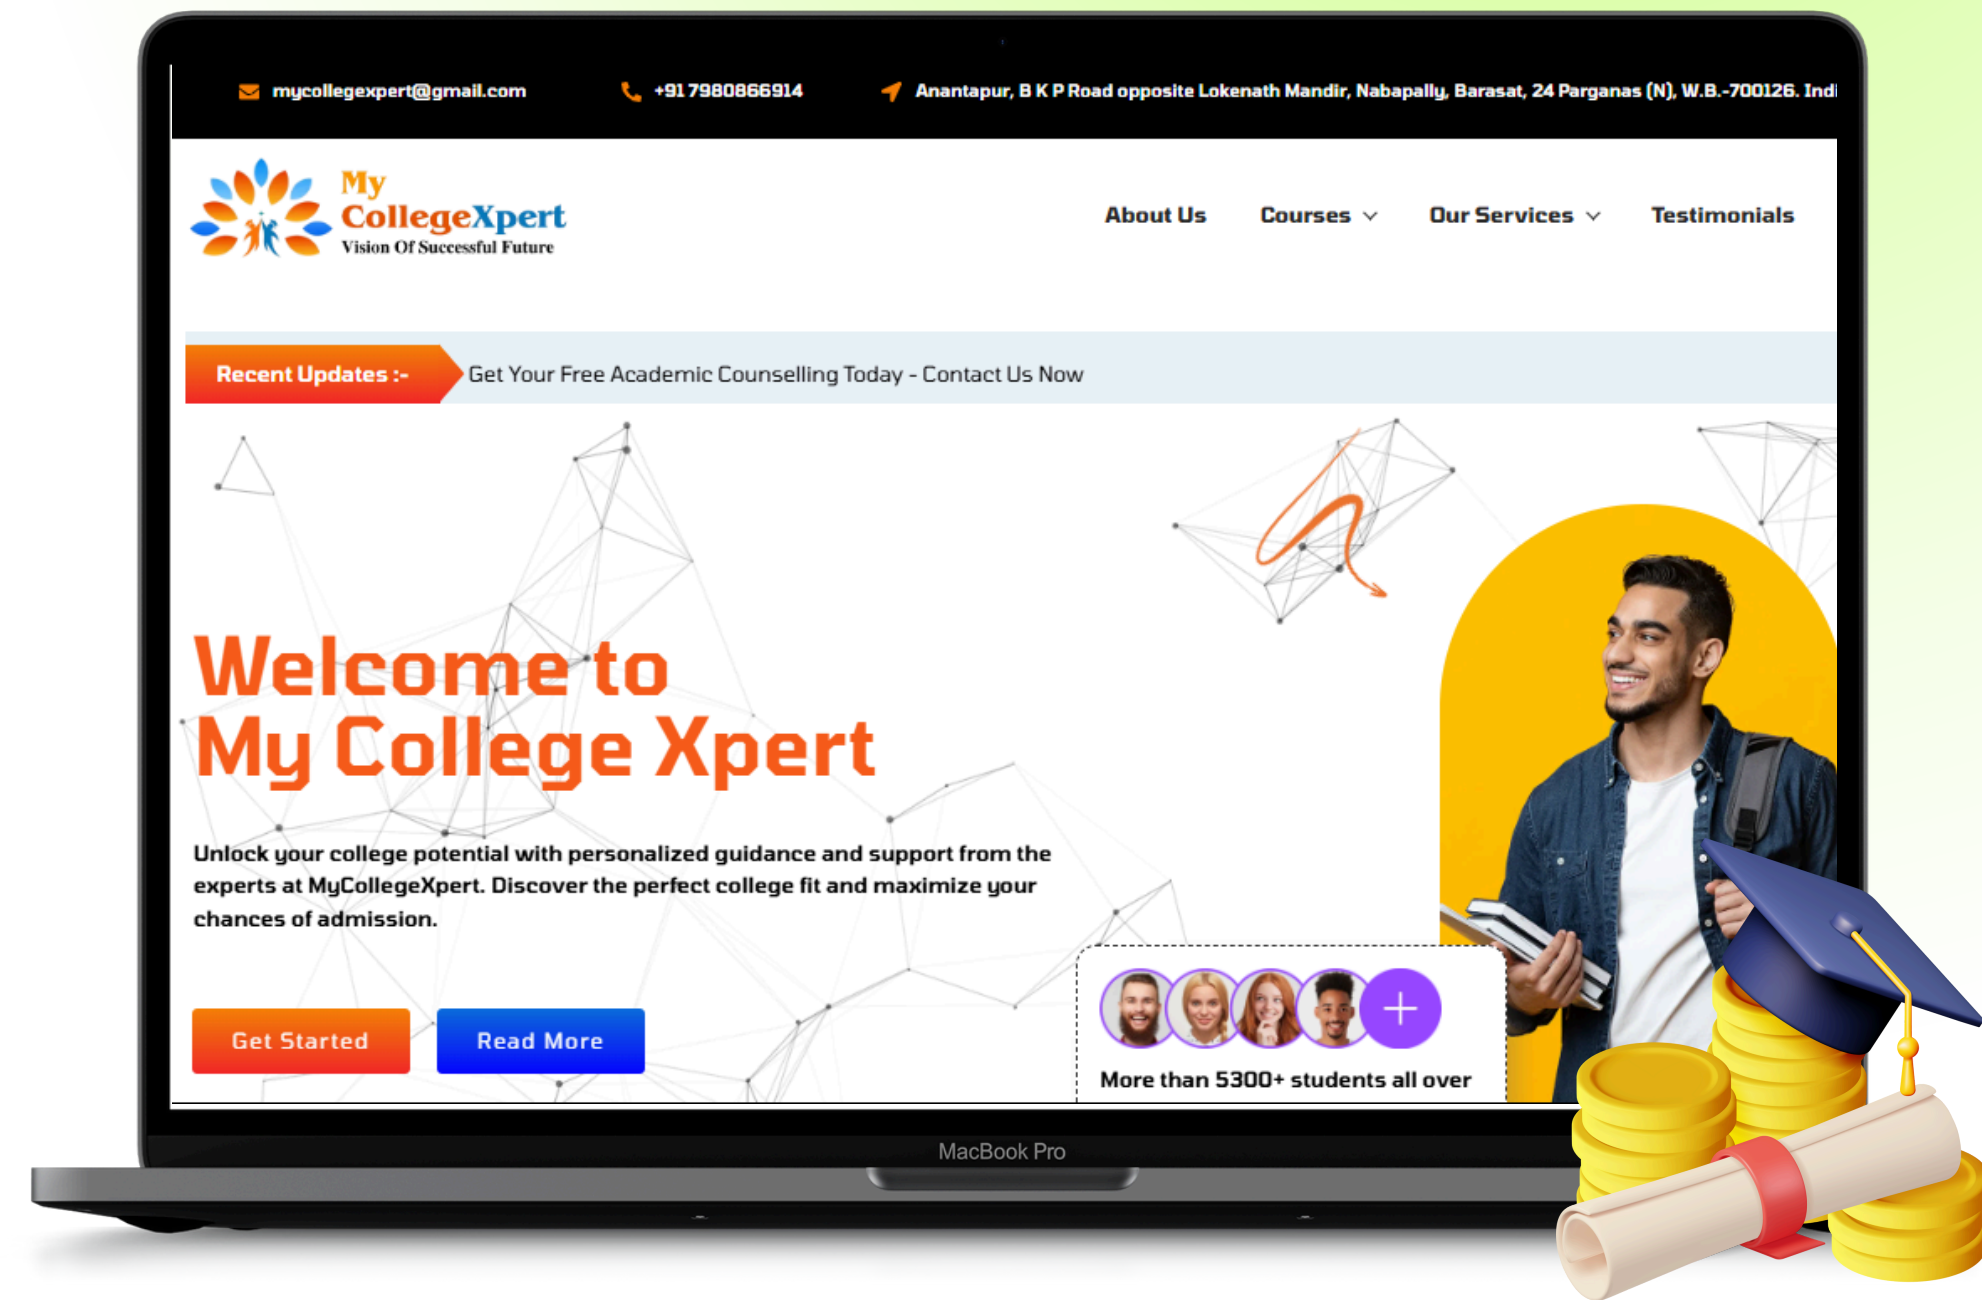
mycollegexpert@gmail.com +91 7980866914 Anantapur, B K P Road opposite Lokenath Mandir, Nabapally, Barasat, 24 Parganas (N), W.B.-700126. Indi

My CollegeXpert
Vision Of Successful Future

About Us Courses Our Services Testimonials

Recent Updates :- Get Your Free Academic Counselling Today - Contact Us Now

Welcome to
My College Xpert

Unlock your college potential with personalized guidance and support from the experts at MyCollegeXpert. Discover the perfect college fit and maximize your chances of admission.

Get Started Read More

More than 5300+ students all over

MacBook Pro